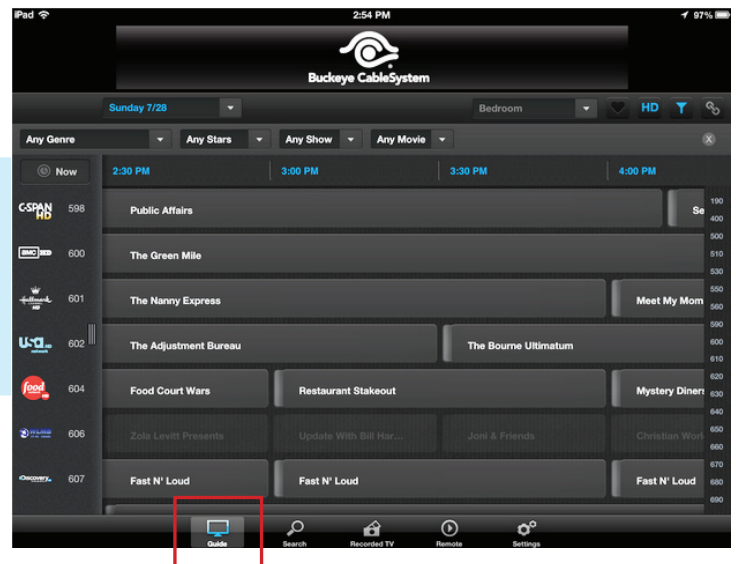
iPad 2:54 PM 97%

Buckeye CableSystem

Sunday 7/28
Bedroom
HD

Any Genre
Any Stars
Any Show
Any Movie

Now
2:30 PM
3:00 PM
3:30 PM
4:00 PM

| | | | | |
|---|---|---|---|---|
| C-SPAN HD | 598 | Public Affairs | | Se |
| AMC HD | 600 | The Green Mile | | |
| Hallmark HD | 601 | The Nanny Express | | Meet My Mom |
| USA HD | 602 | The Adjustment Bureau | The Bourne Ultimatum | |
| food HD | 604 | Food Court Wars | Restaurant Stakeout | Mystery Diners |
| | 606 | Zola Levitt Presents | Update With Bill Har... | Joni & Friends | Christian Worl |
| Discovery | 607 | Fast N' Loud | Fast N' Loud | Fast N' Loud |

190
400
500
510
530
550
560
590
600
610
620
630
640
650
660
670
680
690

Guide
Search
Recorded TV
Remote
Settings